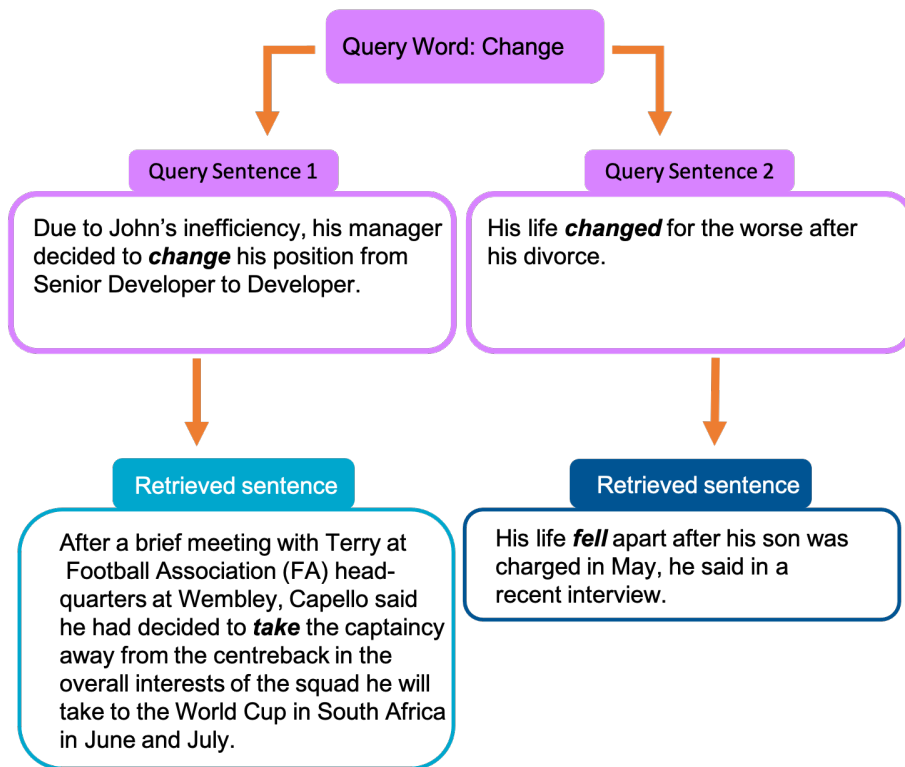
Query Word: Change

Query Sentence 1

Due to John's inefficiency, his manager decided to ***change*** his position from Senior Developer to Developer.

Retrieved sentence

After a brief meeting with Terry at Football Association (FA) headquarters at Wembley, Capello said he had decided to ***take*** the captaincy away from the centreback in the overall interests of the squad he will take to the World Cup in South Africa in June and July.

Query Sentence 2

His life ***changed*** for the worse after his divorce.

Retrieved sentence

His life ***fell*** apart after his son was charged in May, he said in a recent interview.